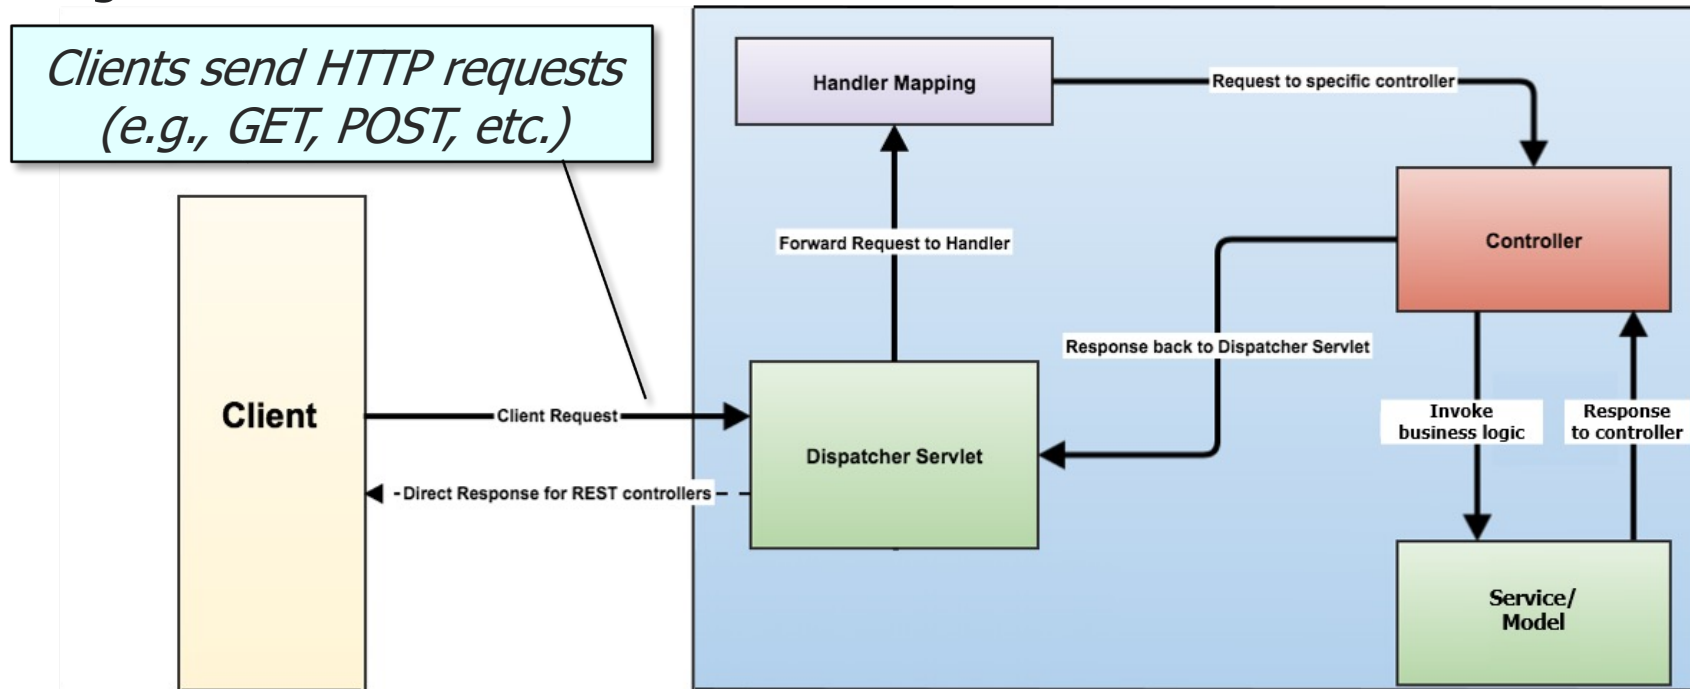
Clients send HTTP requests (e.g., GET, POST, etc.)

Handler Mapping

Request to specific controller

Controller

Forward Request to Handler

Response back to Dispatcher Servlet

Client

Client Request

Dispatcher Servlet

Direct Response for REST controllers

Invoke business logic

Response to controller

Service/ Model